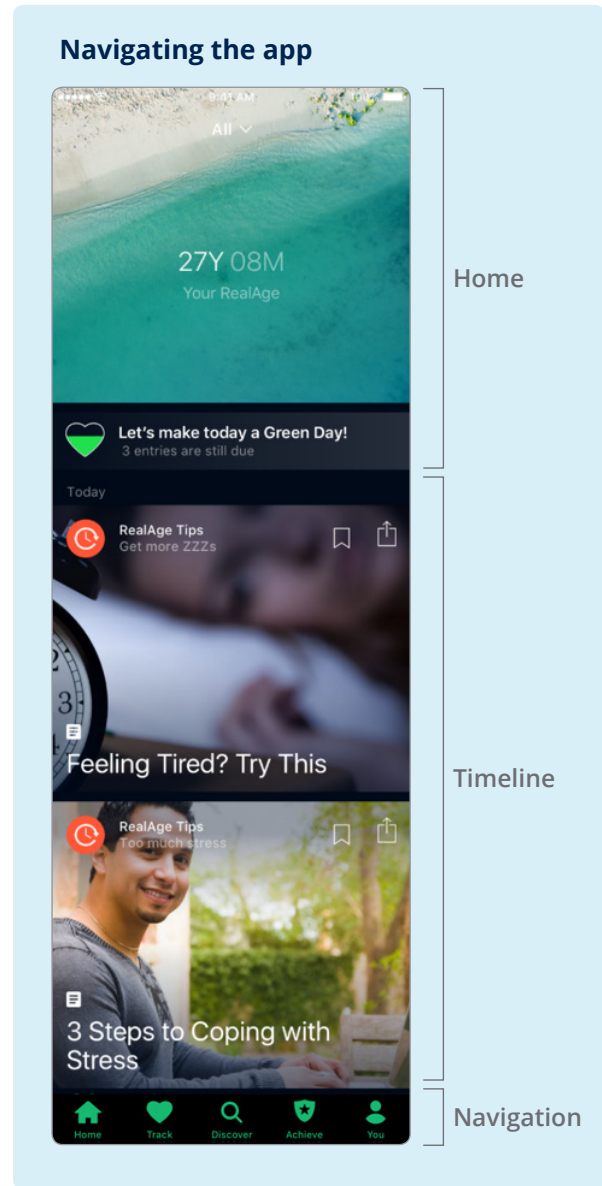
Navigating the app

9:41 AM

All

27Y 08M
Your RealAge

Let's make today a Green Day!
3 entries are still due

Today

RealAge Tips
Get more ZZZs

Feeling Tired? Try This

RealAge Tips
Too much stress

3 Steps to Coping with Stress

Home Track Discover Achieve You

Home

Timeline

Navigation